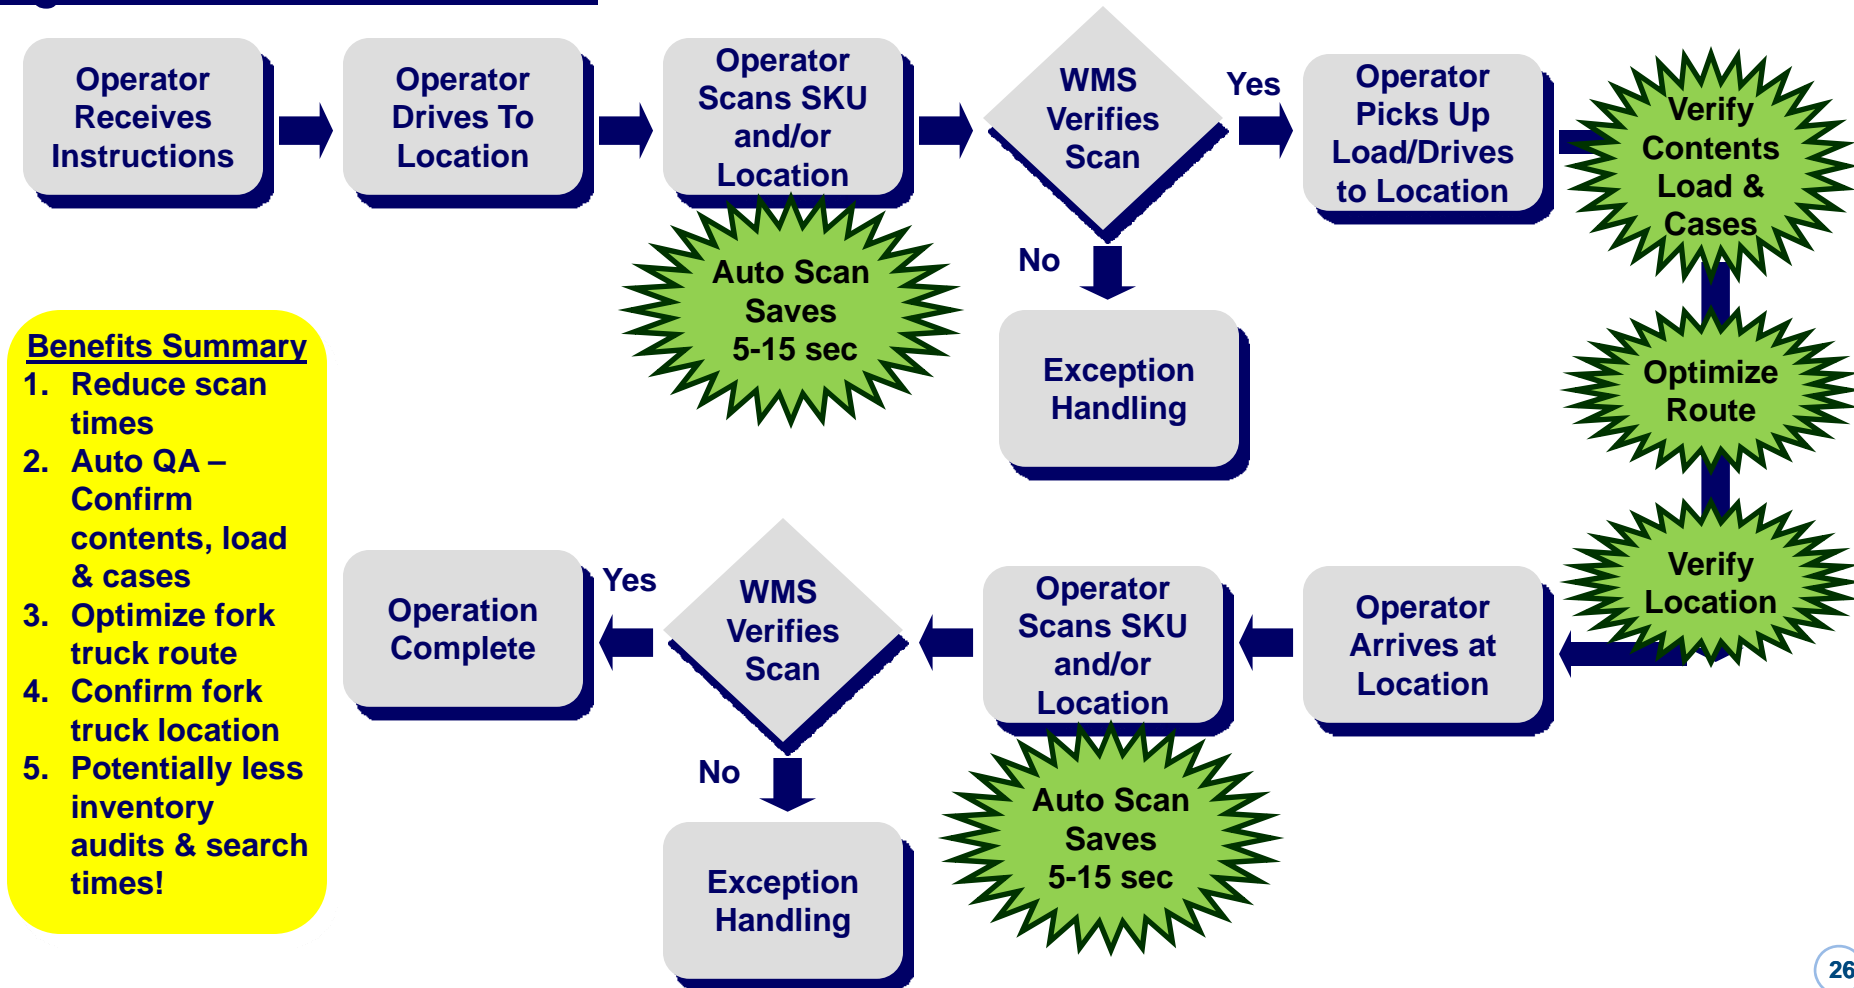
Operator Receives Instructions

Operator Drives To Location

Operator Scans SKU and/or Location

Auto Scan Saves 5-15 sec

WMS Verifies Scan

Yes

No

Exception Handling

Operator Picks Up Load/Drives to Location

Verify Contents Load & Cases

Optimize Route

Verify Location

Operator Arrives at Location

Operator Scans SKU and/or Location

Auto Scan Saves 5-15 sec

WMS Verifies Scan

Yes

No

Exception Handling

Operation Complete

Benefits Summary
1. Reduce scan times
2. Auto QA – Confirm contents, load & cases
3. Optimize fork truck route
4. Confirm fork truck location
5. Potentially less inventory audits & search times!

26